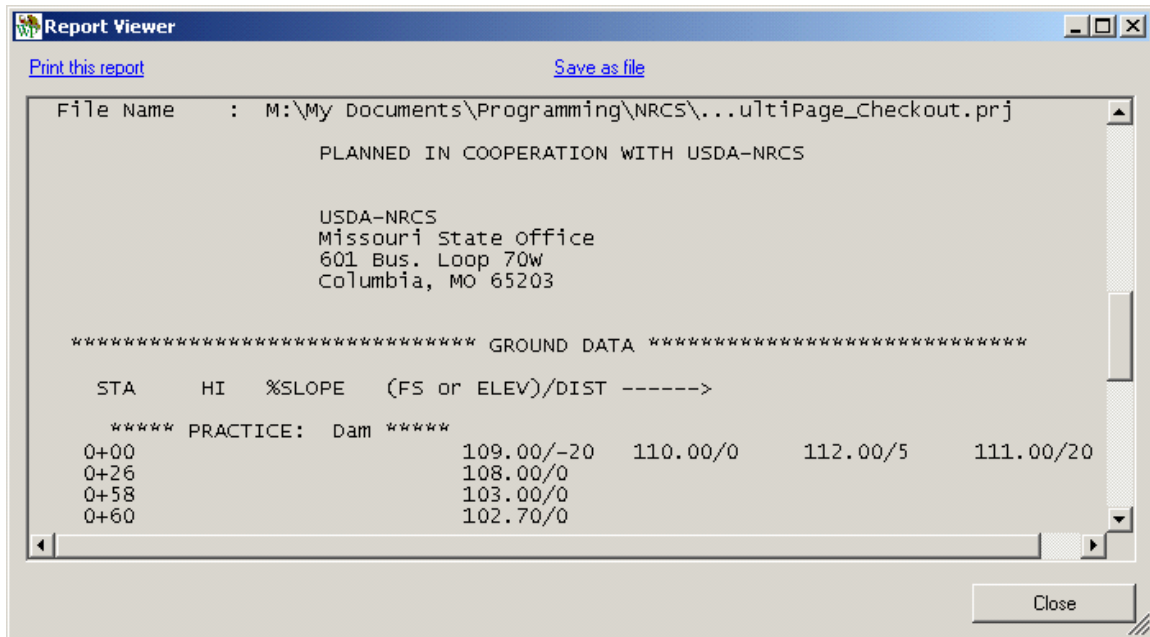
Report Viewer

Print this report

Save as file

File Name : M:\My Documents\Programming\NRCS\...ultiPage_Checkout.prj

PLANNED IN COOPERATION WITH USDA-NRCS

USDA-NRCS
Missouri State Office
601 Bus. Loop 70W
Columbia, MO 65203

****************************** GROUND DATA ****************************

STA HI %SLOPE (FS or ELEV)/DIST ------>

***** PRACTICE: Dam *****

| | | | | |
|---|---|---|---|---|
| 0+00 | 109.00/-20 | 110.00/0 | 112.00/5 | 111.00/20 |
| 0+26 | 108.00/0 | | | |
| 0+58 | 103.00/0 | | | |
| 0+60 | 102.70/0 | | | |

Close